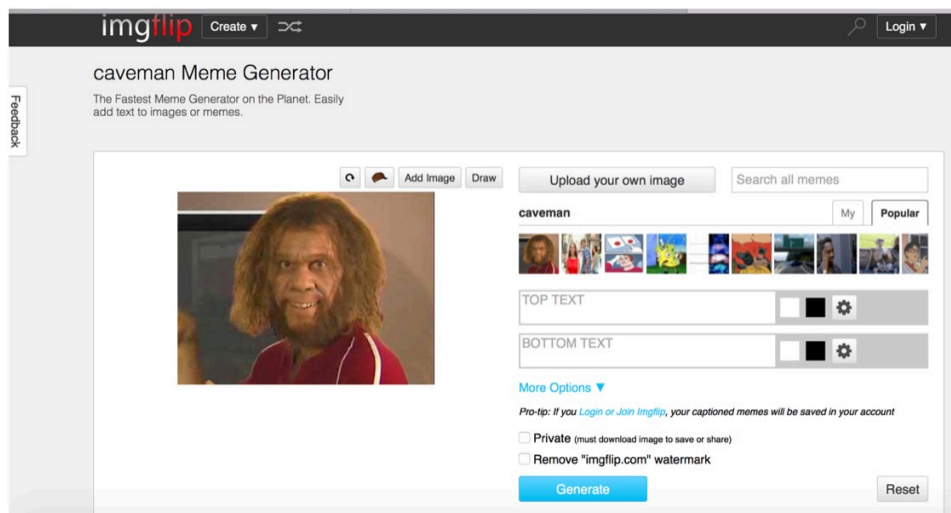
imgflip Create ▾

Login ▾

Feedback

caveman Meme Generator

The Fastest Meme Generator on the Planet. Easily add text to images or memes.

Add Image Draw

Upload your own image

Search all memes

caveman

My Popular

TOP TEXT

BOTTOM TEXT

More Options ▼

Pro-tip: If you Login or Join Imgflip, your captioned memes will be saved in your account

Private (must download image to save or share)

Remove "imgflip.com" watermark

Generate

Reset